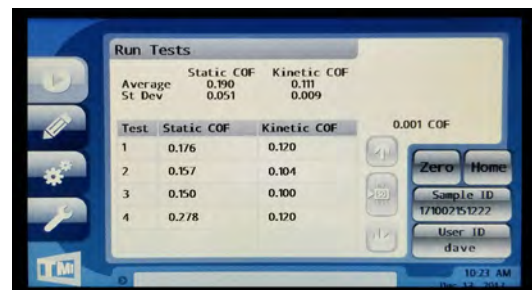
Run Tests

| | Static COF | Kinetic COF |
|---|---|---|
| Average | 0.190 | 0.111 |
| St Dev | 0.051 | 0.009 |

0.001 COF

| Test | Static COF | Kinetic COF |
|---|---|---|
| 1 | 0.176 | 0.120 |
| 2 | 0.157 | 0.104 |
| 3 | 0.150 | 0.100 |
| 4 | 0.278 | 0.120 |

Zero
Home
Sample ID
171002151222
User ID
dave

TMI

10:23 AM
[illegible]